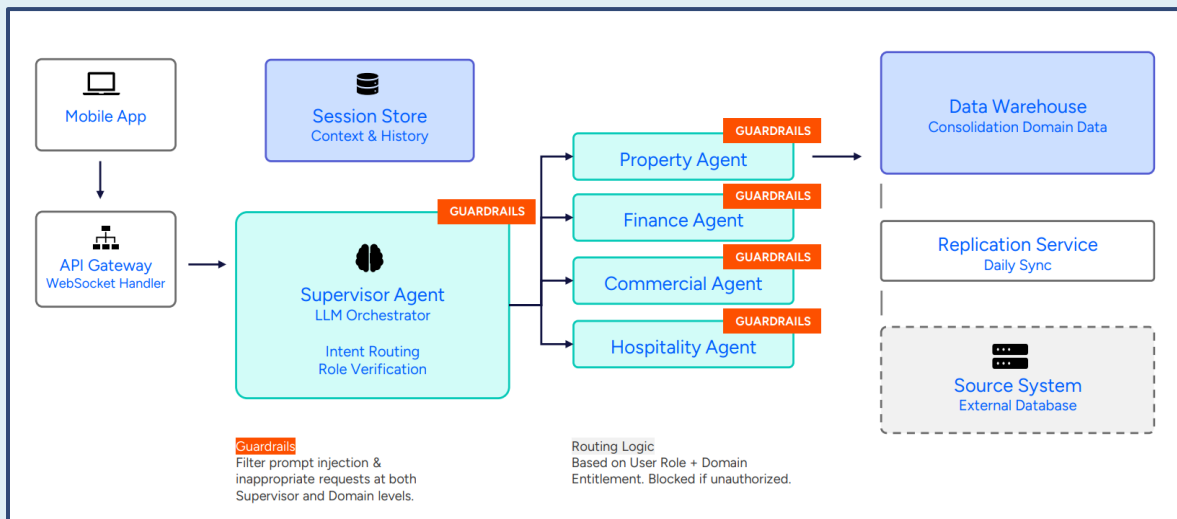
Mobile App

API Gateway
WebSocket Handler

Session Store
Context & History

GUARDRAILS

Supervisor Agent
LLM Orchestrator

Intent Routing
Role Verification

GUARDRAILS
Property Agent

GUARDRAILS
Finance Agent

GUARDRAILS
Commercial Agent

GUARDRAILS
Hospitality Agent

Data Warehouse
Consolidation Domain Data

Replication Service
Daily Sync

Source System
External Database

Guardrails
Filter prompt injection & inappropriate requests at both Supervisor and Domain levels.

Routing Logic
Based on User Role + Domain Entitlement. Blocked if unauthorized.